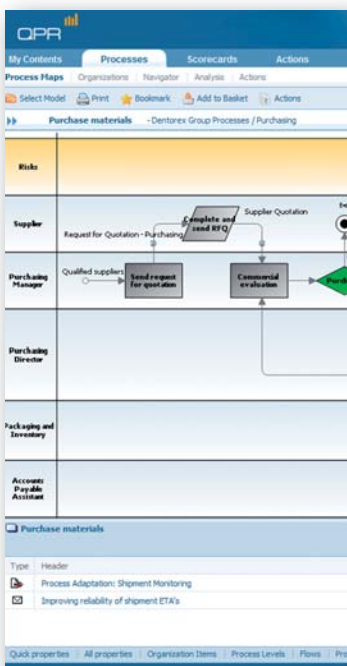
QPR

My Contents
Processes
Scorecards
Actions

Process Maps | Organizations | Navigator | Analysis | Actions

Select Model
Print
Bookmark
Add to Basket
Actions

Purchase materials - Dentorex Group Processes / Purchasing

Risks

Supplier

Purchasing Manager

Purchasing Director

Packaging and Inventory

Accounts Payable Assistant

Request for Quotation - Purchasing

Complete and send RFQ

Supplier Quotation

Qualified suppliers

Send request for quotation

Commercial evaluation

Purch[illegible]

Purchase materials

| Type | Header |
|---|---|
| | Process Adaptation: Shipment Monitoring |
| | Improving reliability of shipment ETA's |

Quick properties | All properties | Organization Items | Process Levels | Flows | Pro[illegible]